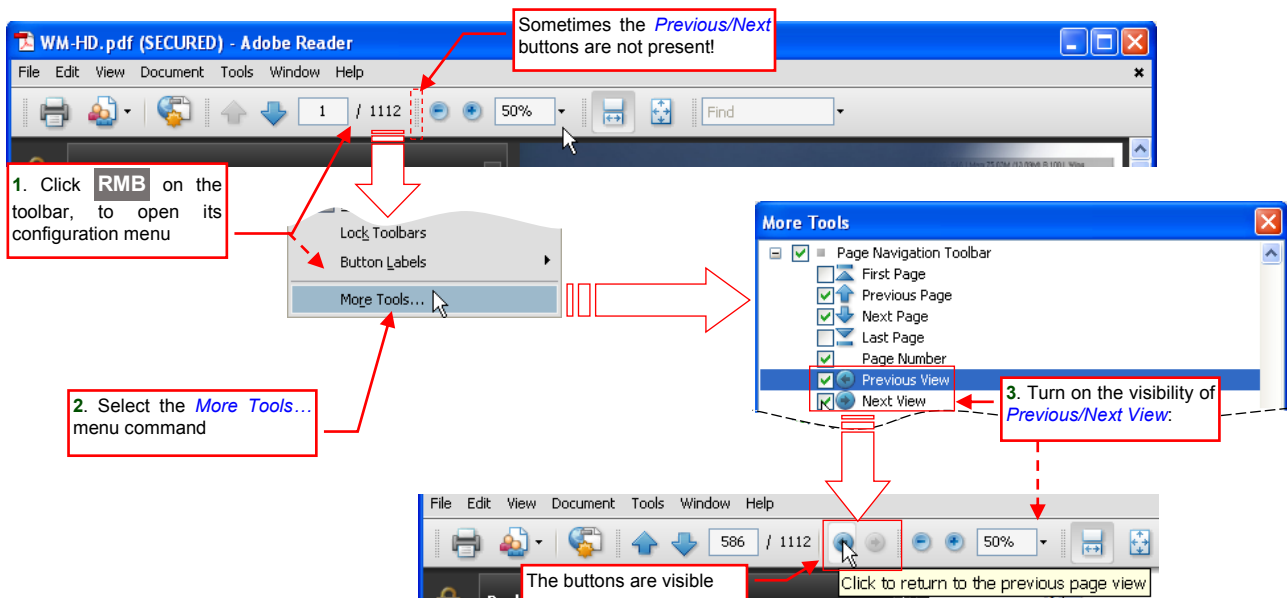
WM-HD.pdf (SECURED) - Adobe Reader

File Edit View Document Tools Window Help

1 / 1112 50% Find

Sometimes the *Previous/Next* buttons are not present!

**1**. Click **RMB** on the toolbar, to open its configuration menu

Lock Toolbars
Button Labels
More Tools…

**2**. Select the *More Tools…* menu command

More Tools

Page Navigation Toolbar
First Page
Previous Page
Next Page
Last Page
Page Number
Previous View
Next View

**3**. Turn on the visibility of *Previous/Next View*:

File Edit View Document Tools Window Help

586 / 1112 50%

The buttons are visible

Click to return to the previous page view